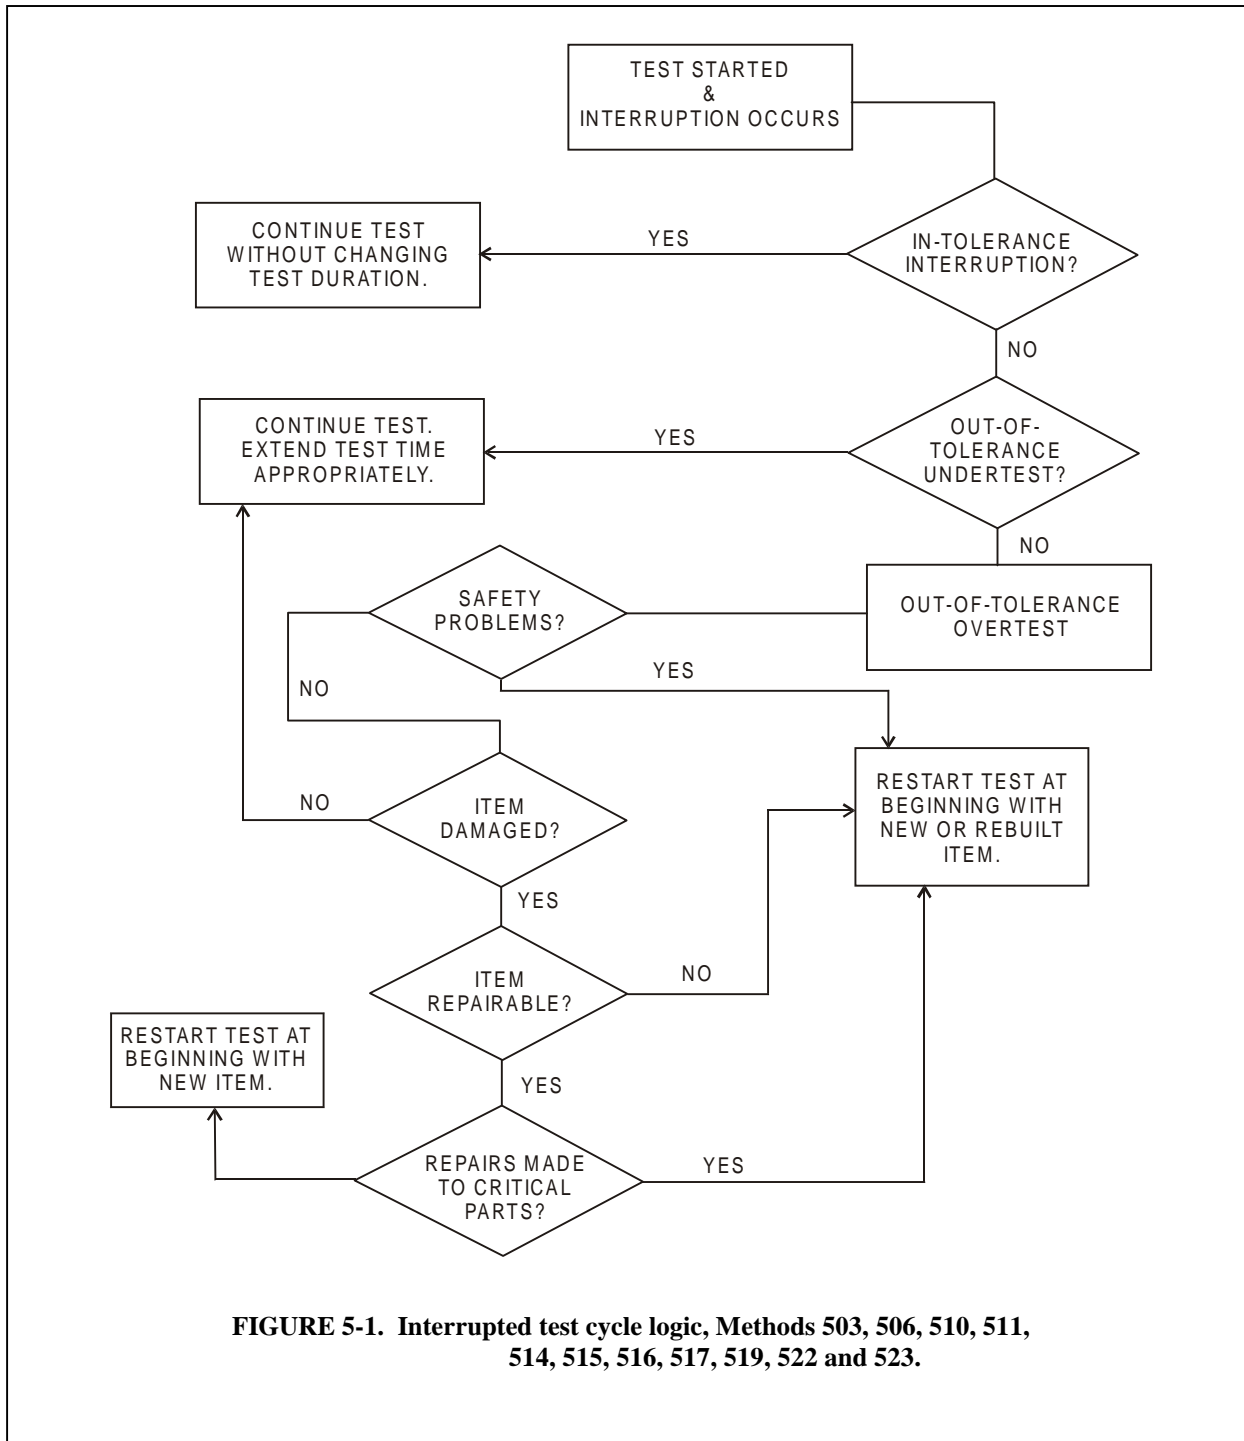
TEST STARTED
&
INTERRUPTION OCCURS

CONTINUE TEST
WITHOUT CHANGING
TEST DURATION.

YES

IN-TOLERANCE
INTERRUPTION?

NO

CONTINUE TEST.
EXTEND TEST TIME
APPROPRIATELY.

YES

OUT-OF-
TOLERANCE
UNDERTEST?

NO

SAFETY
PROBLEMS?

OUT-OF-TOLERANCE
OVERTEST

YES

NO

RESTART TEST AT
BEGINNING WITH
NEW OR REBUILT
ITEM.

NO

ITEM
DAMAGED?

YES

ITEM
REPAIRABLE?

NO

RESTART TEST AT
BEGINNING WITH
NEW ITEM.

YES

REPAIRS MADE
TO CRITICAL
PARTS?

YES

FIGURE 5-1. Interrupted test cycle logic, Methods 503, 506, 510, 511, 514, 515, 516, 517, 519, 522 and 523.